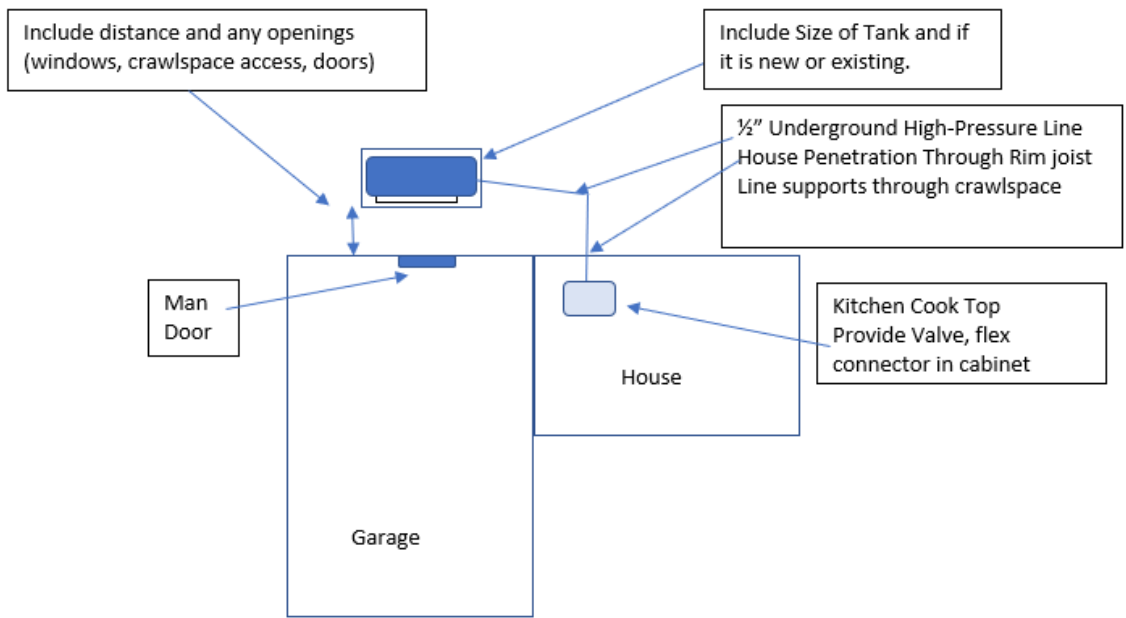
Include distance and any openings (windows, crawlspace access, doors)

Include Size of Tank and if it is new or existing.

½” Underground High-Pressure Line
House Penetration Through Rim joist
Line supports through crawlspace

Man Door

Kitchen Cook Top
Provide Valve, flex connector in cabinet

House

Garage